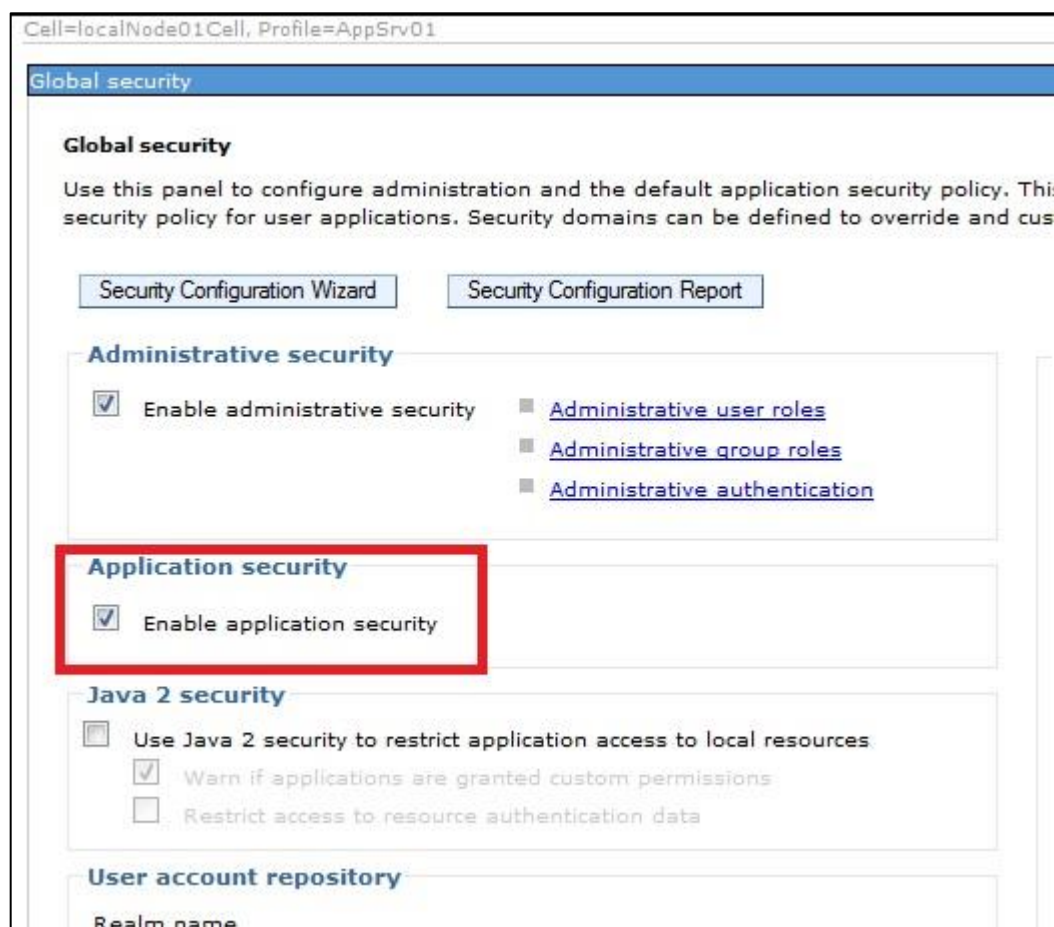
Cell=localNode01Cell, Profile=AppSrv01

Global security

Global security

Use this panel to configure administration and the default application security policy. Thi security policy for user applications. Security domains can be defined to override and cus

Security Configuration Wizard

Security Configuration Report

Administrative security

Enable administrative security

Administrative user roles

Administrative group roles

Administrative authentication

Application security

Enable application security

Java 2 security

Use Java 2 security to restrict application access to local resources

Warn if applications are granted custom permissions

Restrict access to resource authentication data

User account repository

Realm name